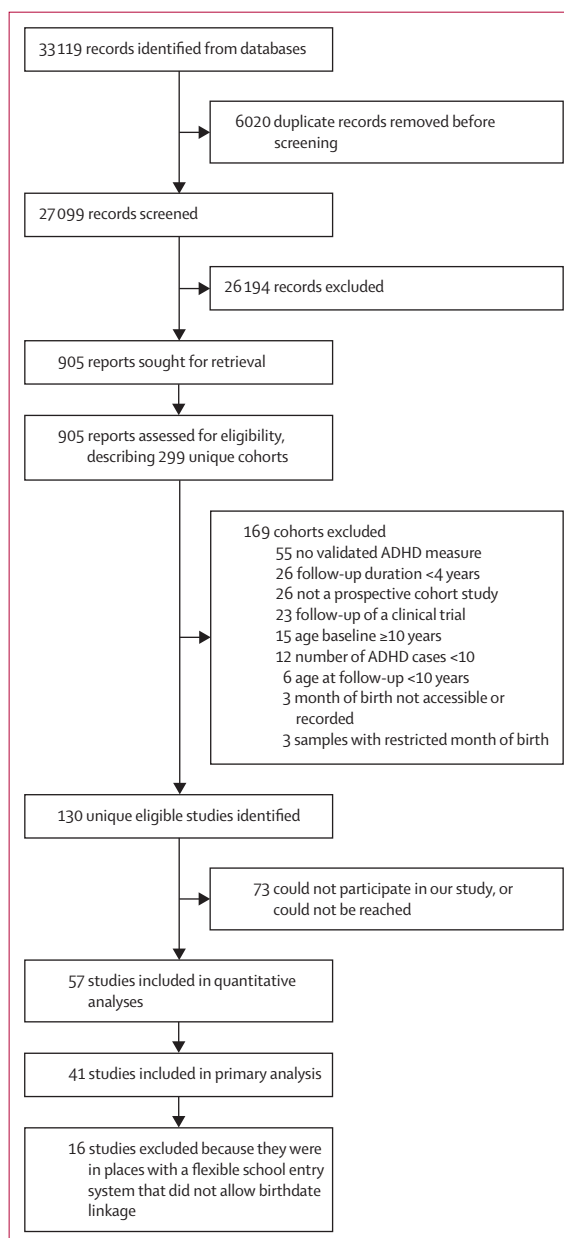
33 119 records identified from databases

6020 duplicate records removed before screening

27 099 records screened

26 194 records excluded

905 reports sought for retrieval

905 reports assessed for eligibility, describing 299 unique cohorts

169 cohorts excluded
55 no validated ADHD measure
26 follow-up duration <4 years
26 not a prospective cohort study
23 follow-up of a clinical trial
15 age baseline ≥10 years
12 number of ADHD cases <10
6 age at follow-up <10 years
3 month of birth not accessible or recorded
3 samples with restricted month of birth

130 unique eligible studies identified

73 could not participate in our study, or could not be reached

57 studies included in quantitative analyses

41 studies included in primary analysis

16 studies excluded because they were in places with a flexible school entry system that did not allow birthdate linkage